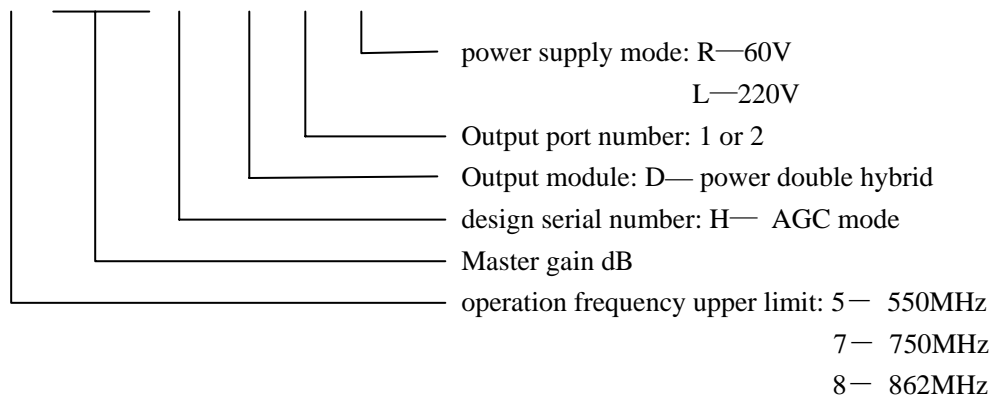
power supply mode: R—60V

L—220V

Output port number: 1 or 2

Output module: D— power double hybrid

design serial number: H— AGC mode

Master gain dB

operation frequency upper limit: 5— 550MHz

7— 750MHz

8— 862MHz